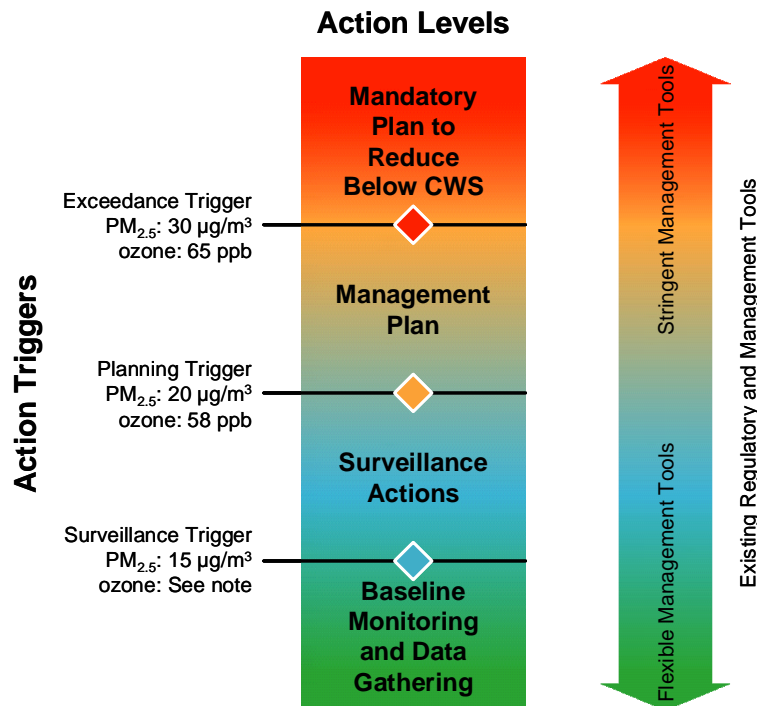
Action Levels

Action Triggers

Mandatory Plan to Reduce Below CWS

Exceedance Trigger
$PM_{2.5}$: 30 μg/m³
ozone: 65 ppb

Management Plan

Planning Trigger
$PM_{2.5}$: 20 μg/m³
ozone: 58 ppb

Surveillance Actions

Surveillance Trigger
$PM_{2.5}$: 15 μg/m³
ozone: See note

Baseline Monitoring and Data Gathering

Stringent Management Tools

Flexible Management Tools

Existing Regulatory and Management Tools